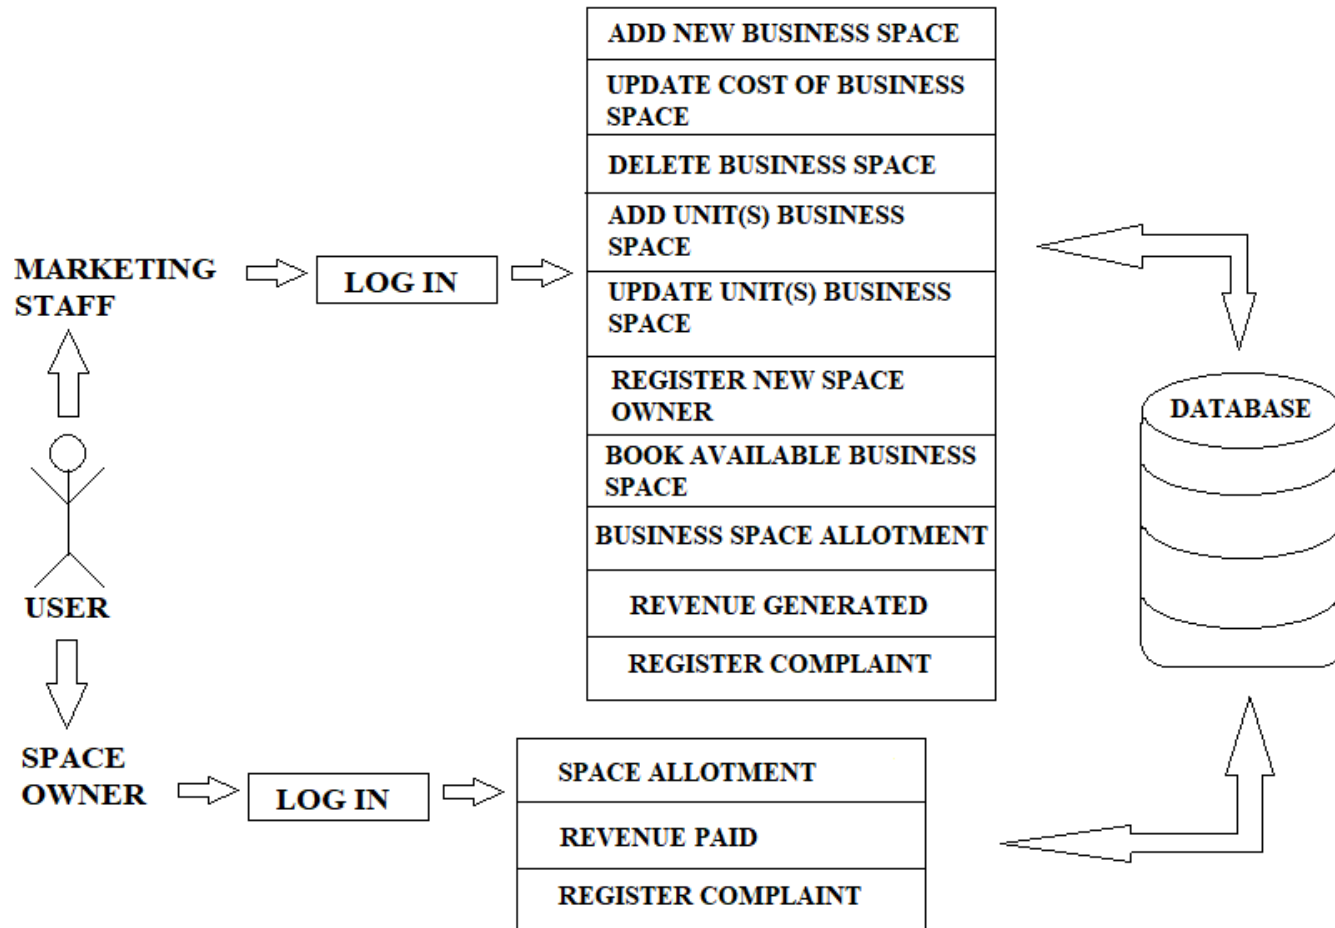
MARKETING STAFF

LOG IN

ADD NEW BUSINESS SPACE

UPDATE COST OF BUSINESS SPACE

DELETE BUSINESS SPACE

ADD UNIT(S) BUSINESS SPACE

UPDATE UNIT(S) BUSINESS SPACE

REGISTER NEW SPACE OWNER

BOOK AVAILABLE BUSINESS SPACE

BUSINESS SPACE ALLOTMENT

REVENUE GENERATED

REGISTER COMPLAINT

DATABASE

USER

SPACE OWNER

LOG IN

SPACE ALLOTMENT

REVENUE PAID

REGISTER COMPLAINT